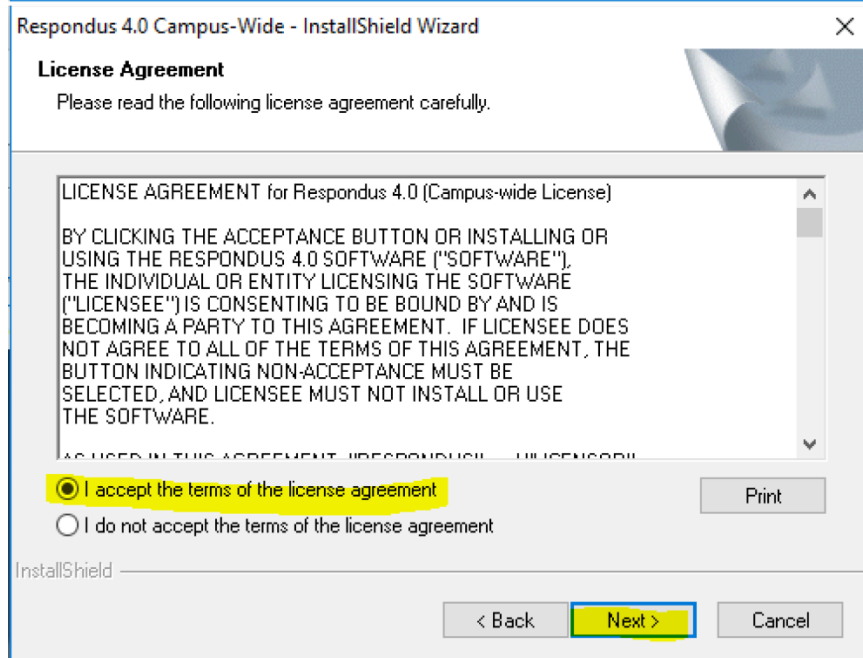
Respondus 4.0 Campus-Wide - InstallShield Wizard

License Agreement

Please read the following license agreement carefully.

LICENSE AGREEMENT for Respondus 4.0 (Campus-wide License)

BY CLICKING THE ACCEPTANCE BUTTON OR INSTALLING OR USING THE RESPONDUS 4.0 SOFTWARE ("SOFTWARE"), THE INDIVIDUAL OR ENTITY LICENSING THE SOFTWARE ("LICENSEE") IS CONSENTING TO BE BOUND BY AND IS BECOMING A PARTY TO THIS AGREEMENT. IF LICENSEE DOES NOT AGREE TO ALL OF THE TERMS OF THIS AGREEMENT, THE BUTTON INDICATING NON-ACCEPTANCE MUST BE SELECTED, AND LICENSEE MUST NOT INSTALL OR USE THE SOFTWARE.

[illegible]

I accept the terms of the license agreement

I do not accept the terms of the license agreement

Print

InstallShield

< Back

Next >

Cancel